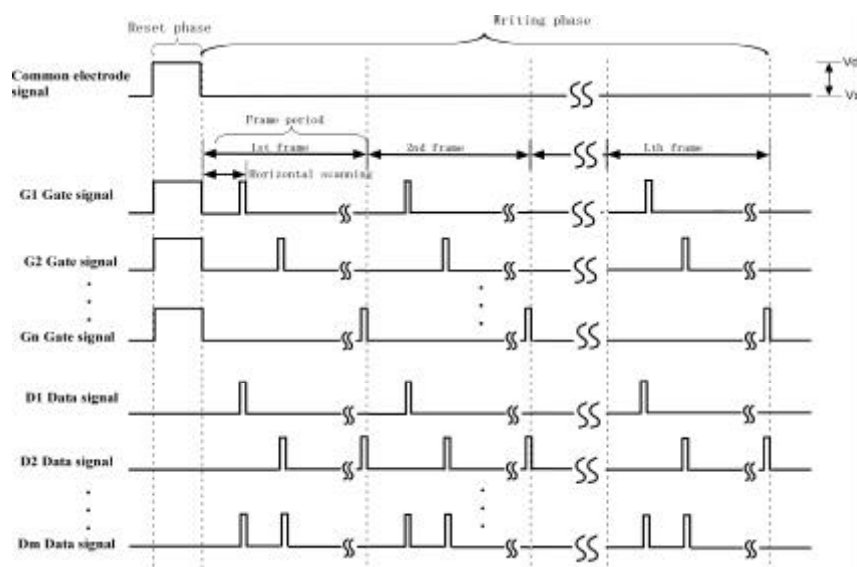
Reset phase

Writing phase

Common electrode signal

Vo

Vi

Frame period

1st frame

2nd frame

Lth frame

Horizontal scanning

G1 Gate signal

G2 Gate signal

Gn Gate signal

D1 Data signal

D2 Data signal

Dm Data signal